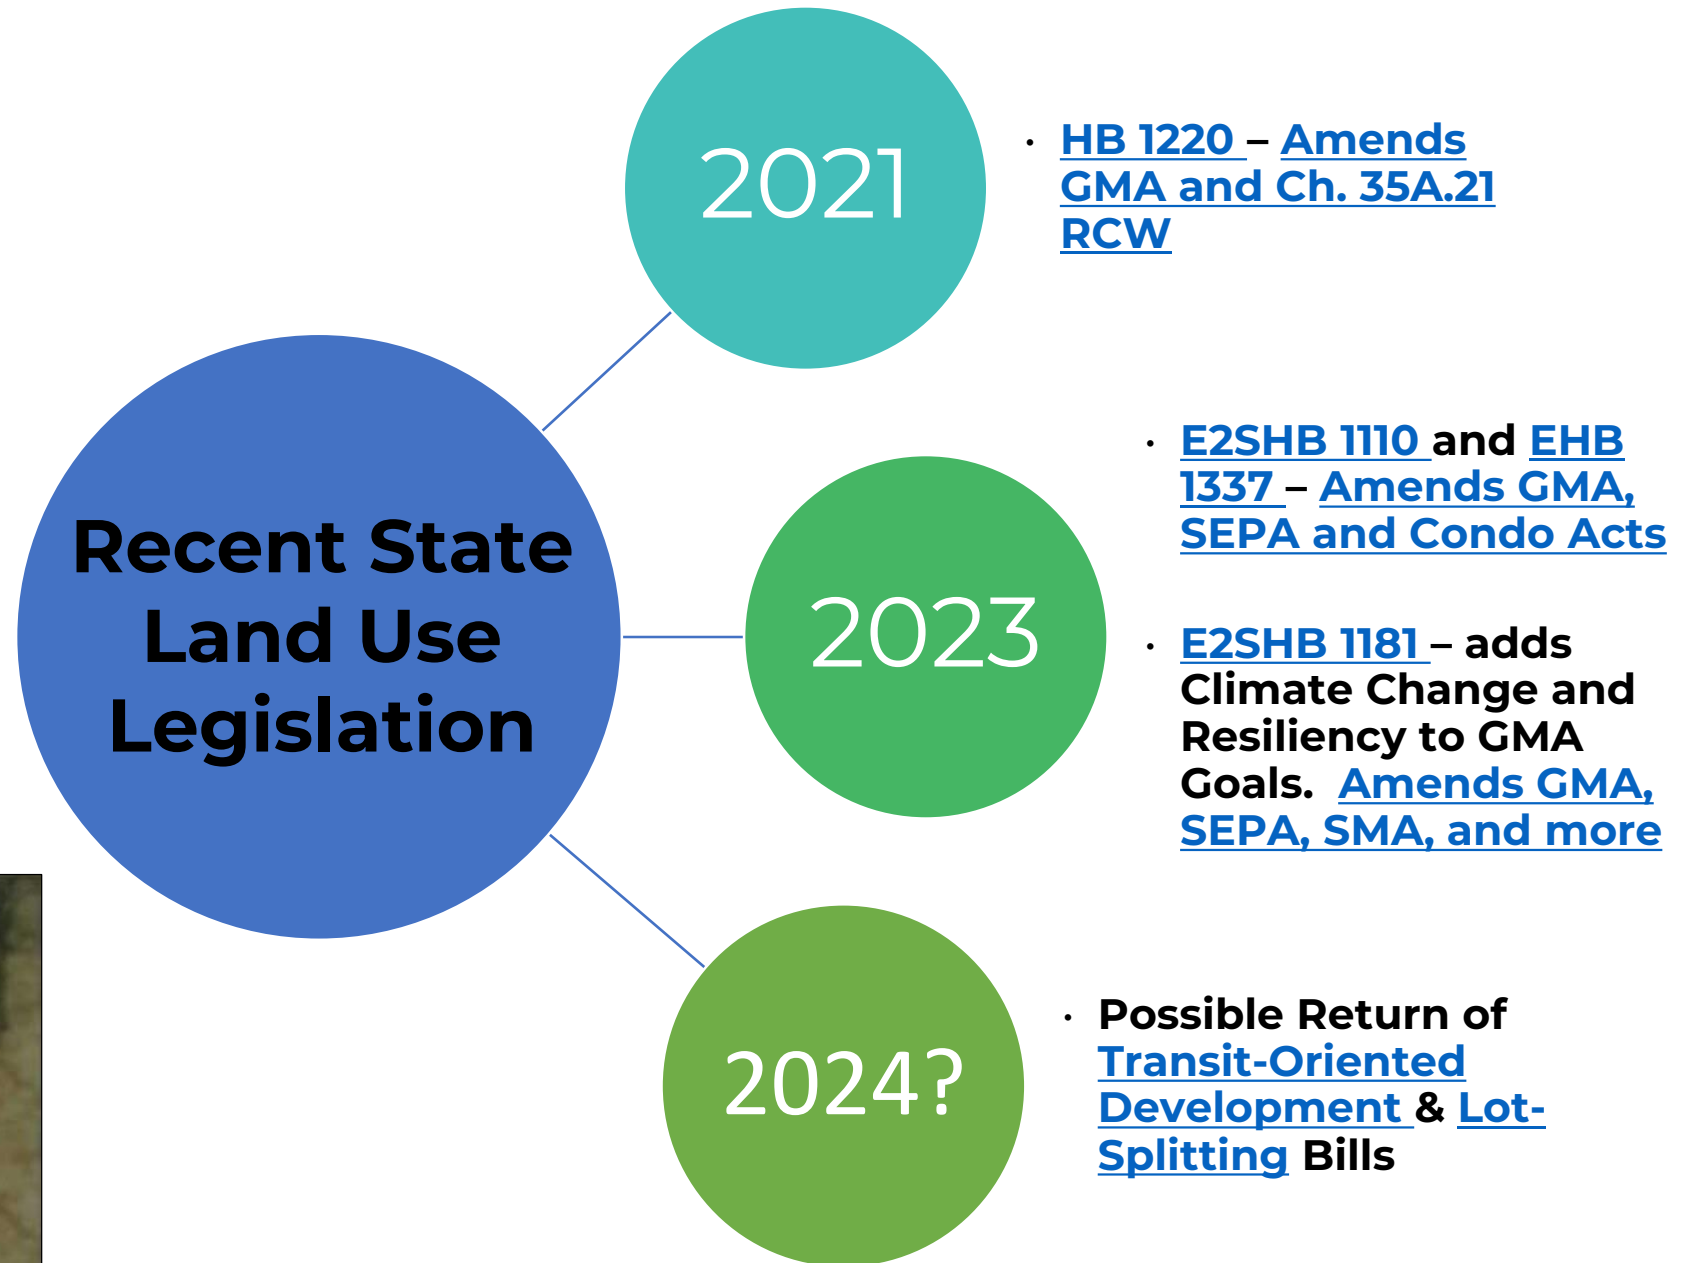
Recent State Land Use Legislation

2021

• HB 1220 – Amends GMA and Ch. 35A.21 RCW

2023

• E2SHB 1110 and EHB 1337 – Amends GMA, SEPA and Condo Acts

• E2SHB 1181 – adds Climate Change and Resiliency to GMA Goals. Amends GMA, SEPA, SMA, and more

2024?

• Possible Return of Transit-Oriented Development & Lot-Splitting Bills